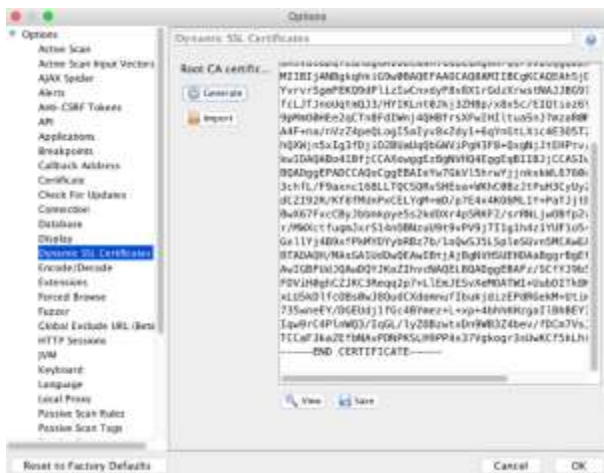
Options

Options
Active Scan
Active Scan Input Vectors
AJAX Spider
Alerts
Anti-CSRF Tokens
API
Applications
Breakpoints
Callback Address
Certificate
Check For Updates
Connection
Database
Display
Dynamic SSL Certificates
Encode/Decode
Extensions
Forced Browse
Fuzzer
Global Exclude URL (Beta)
HTTP Sessions
JVM
Keyboard
Language
Local Proxy
Passive Scan Rules
Passive Scan Tags

Dynamic SSL Certificates

Root CA certific...

Generate

Import

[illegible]
-----END CERTIFICATE-----

View

Save

Reset to Factory Defaults

Cancel

OK